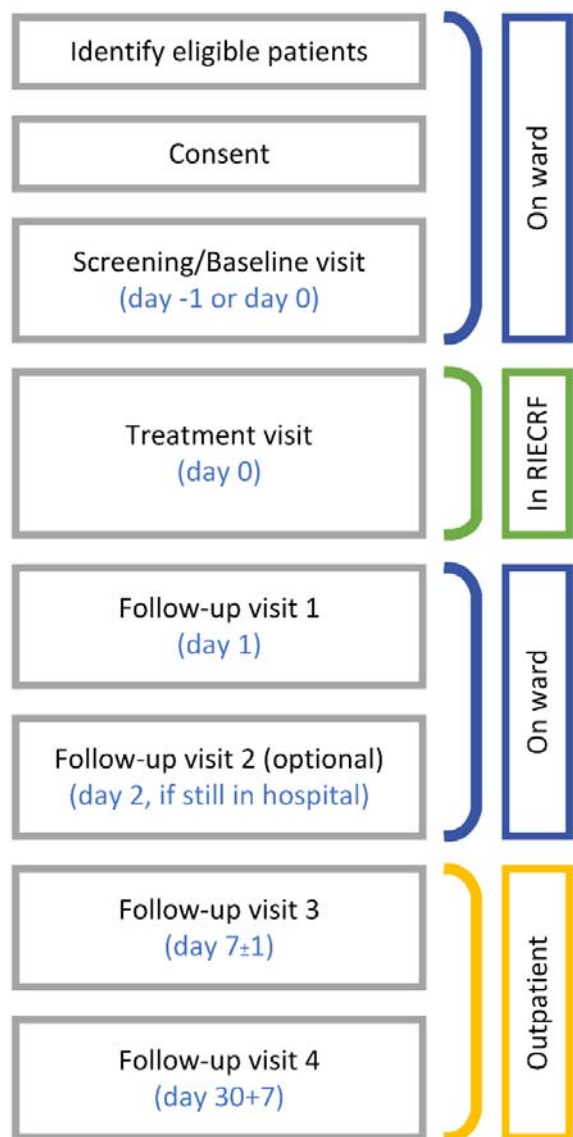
Identify eligible patients

Consent

Screening/Baseline visit
(day -1 or day 0)

On ward

Treatment visit
(day 0)

In RIECRF

Follow-up visit 1
(day 1)

Follow-up visit 2 (optional)
(day 2, if still in hospital)

On ward

Follow-up visit 3
(day 7±1)

Follow-up visit 4
(day 30+7)

Outpatient